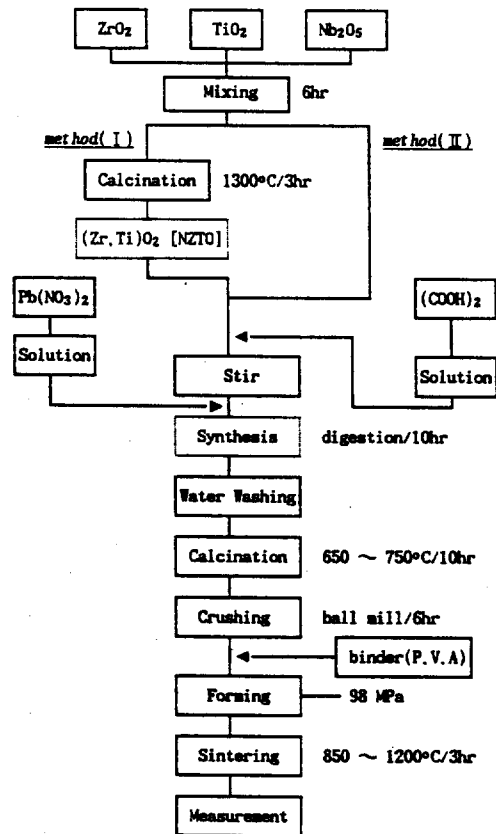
$ZrO_2$

$TiO_2$

$Nb_2O_5$

Mixing 6hr

method( I )

method( II )

Calcination 1300°C/3hr

$(Zr,Ti)O_2$ [NZTO]

$Pb(NO_3)_2$

Solution

$(COOH)_2$

Solution

Stir

Synthesis digestion/10hr

Water Washing

Calcination 650 ~ 750°C/10hr

Crushing ball mill/6hr

binder(P.V.A)

Forming 98 MPa

Sintering 850 ~ 1200°C/3hr

Measurement